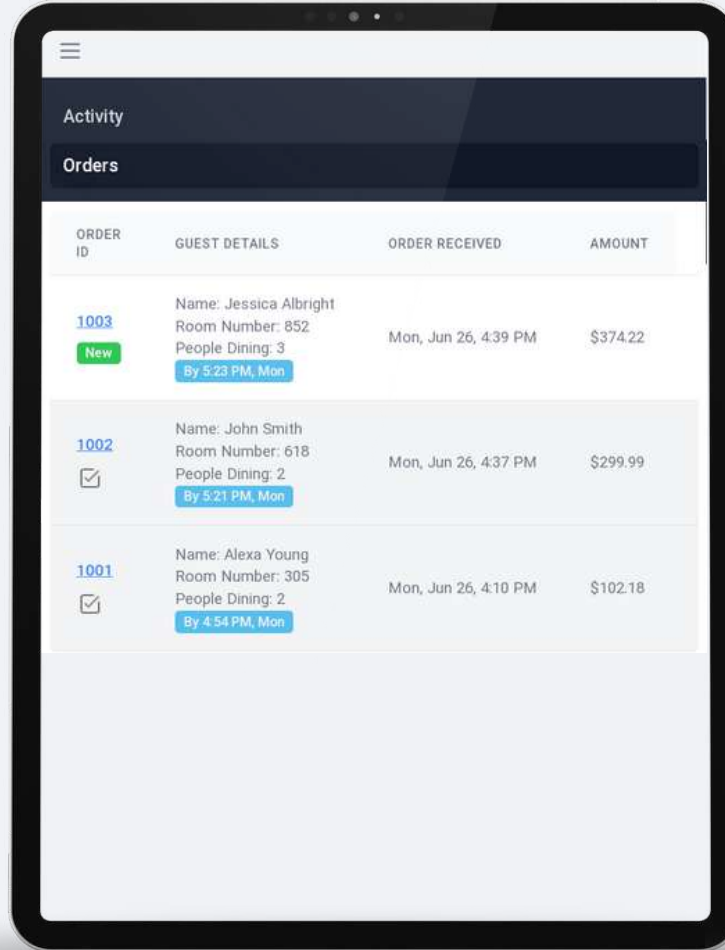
Activity

Orders

| ORDER ID | GUEST DETAILS | ORDER RECEIVED | AMOUNT |
|---|---|---|---|
| 1003 New | Name: Jessica Albright Room Number: 852 People Dining: 3 By 5:23 PM, Mon | Mon, Jun 26, 4:39 PM | $374.22 |
| 1002 | Name: John Smith Room Number: 618 People Dining: 2 By 5:21 PM, Mon | Mon, Jun 26, 4:37 PM | $299.99 |
| 1001 | Name: Alexa Young Room Number: 305 People Dining: 2 By 4:54 PM, Mon | Mon, Jun 26, 4:10 PM | $102.18 |